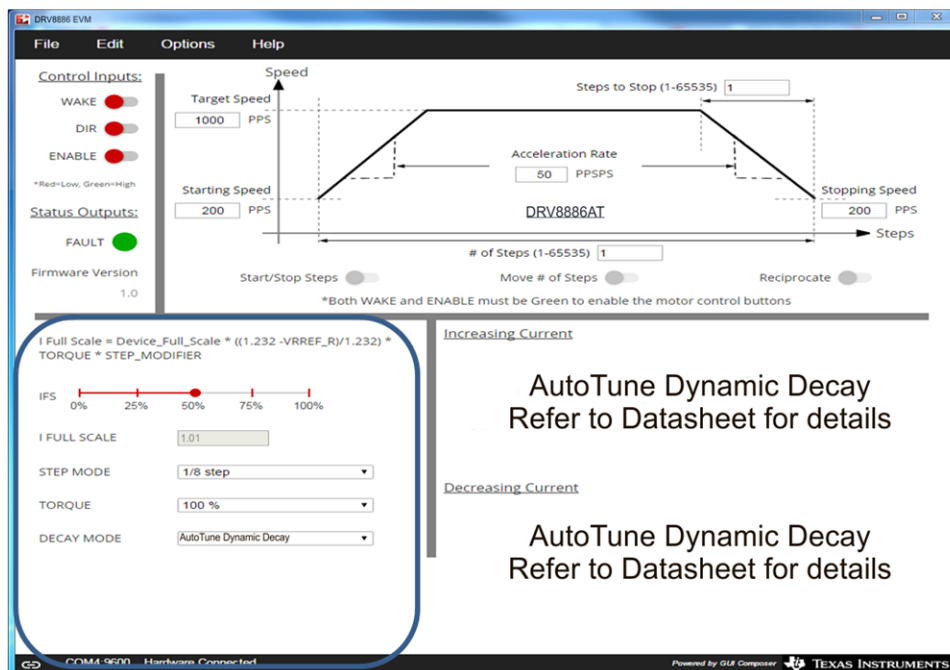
DRV8886 EVM

File Edit Options Help

Control Inputs:

WAKE

DIR

ENABLE

*Red=Low, Green=High

Status Outputs:

FAULT

Firmware Version

1.0

Speed

Target Speed

1000 PPS

Steps to Stop (1-65535) 1

Acceleration Rate

50 PPSPS

Starting Speed

200 PPS

DRV8886AT

Stopping Speed

200 PPS

Steps

# of Steps (1-65535) 1

Start/Stop Steps

Move # of Steps

Reciprocate

*Both WAKE and ENABLE must be Green to enable the motor control buttons

I Full Scale = Device_Full_Scale * ((1.232 -VRREF_R)/1.232) * TORQUE * STEP_MODIFIER

IFS

0% 25% 50% 75% 100%

I FULL SCALE 1.01

STEP MODE 1/8 step

TORQUE 100 %

DECAY MODE AutoTune Dynamic Decay

Increasing Current

AutoTune Dynamic Decay
Refer to Datasheet for details

Decreasing Current

AutoTune Dynamic Decay
Refer to Datasheet for details

COM4:9600 Hardware Connected

Powered by GUI Composer TEXAS INSTRUMENTS